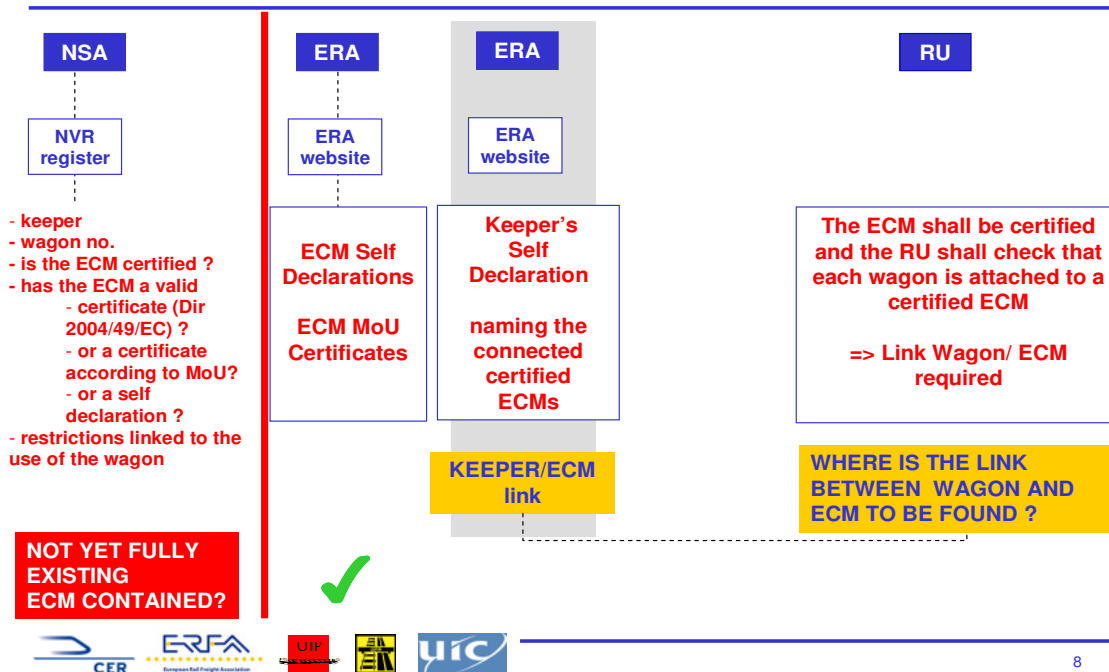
NSA

NVR register

- keeper
- wagon no.
- is the ECM certified ?
- has the ECM a valid
- certificate (Dir 2004/49/EC) ?
- or a certificate according to MoU?
- or a self declaration ?
- restrictions linked to the use of the wagon

NOT YET FULLY EXISTING
ECM CONTAINED?

ERA

ERA website

ECM Self Declarations

ECM MoU Certificates

✓

ERA

ERA website

Keeper's Self Declaration

naming the connected certified ECMs

KEEPER/ECM link

RU

The ECM shall be certified and the RU shall check that each wagon is attached to a certified ECM

=> Link Wagon/ ECM required

WHERE IS THE LINK BETWEEN WAGON AND ECM TO BE FOUND ?

CER ERFA UIP uic

8